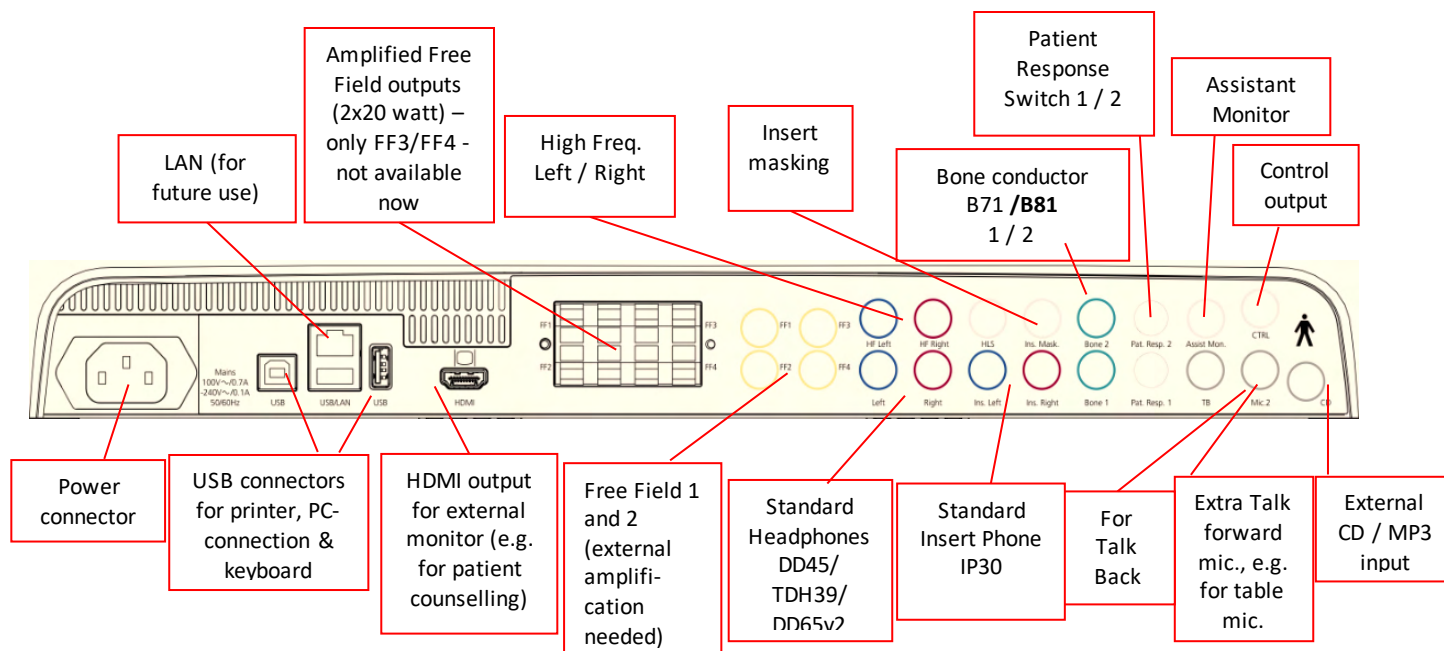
Amplified Free Field outputs (2x20 watt) – only FF3/FF4 - not available now

Patient Response Switch 1 / 2

Assistant Monitor

LAN (for future use)

High Freq. Left / Right

Insert masking

Control output

Bone conductor B71 **/B81** 1 / 2

Mains 100V~/0.7A -240V~/0.1A 50/60Hz

USB

USB/LAN

USB

HDMI

FF1 FF2 FF3 FF4

FF1 FF3 FF2 FF4

HF Left

HF Right

HLS

Ins. Mask.

Bone 2

Pat. Resp. 2

Assist Mon.

CTRL

Left

Right

Ins. Left

Ins. Right

Bone 1

Pat. Resp. 1

TB

Mic.2

CD

Power connector

USB connectors for printer, PC-connection & keyboard

HDMI output for external monitor (e.g. for patient counselling)

Free Field 1 and 2 (external amplification needed)

Standard Headphones DD45/ TDH39/ DD65v2

Standard Insert Phone IP30

For Talk Back

Extra Talk forward mic., e.g. for table mic.

External CD / MP3 input